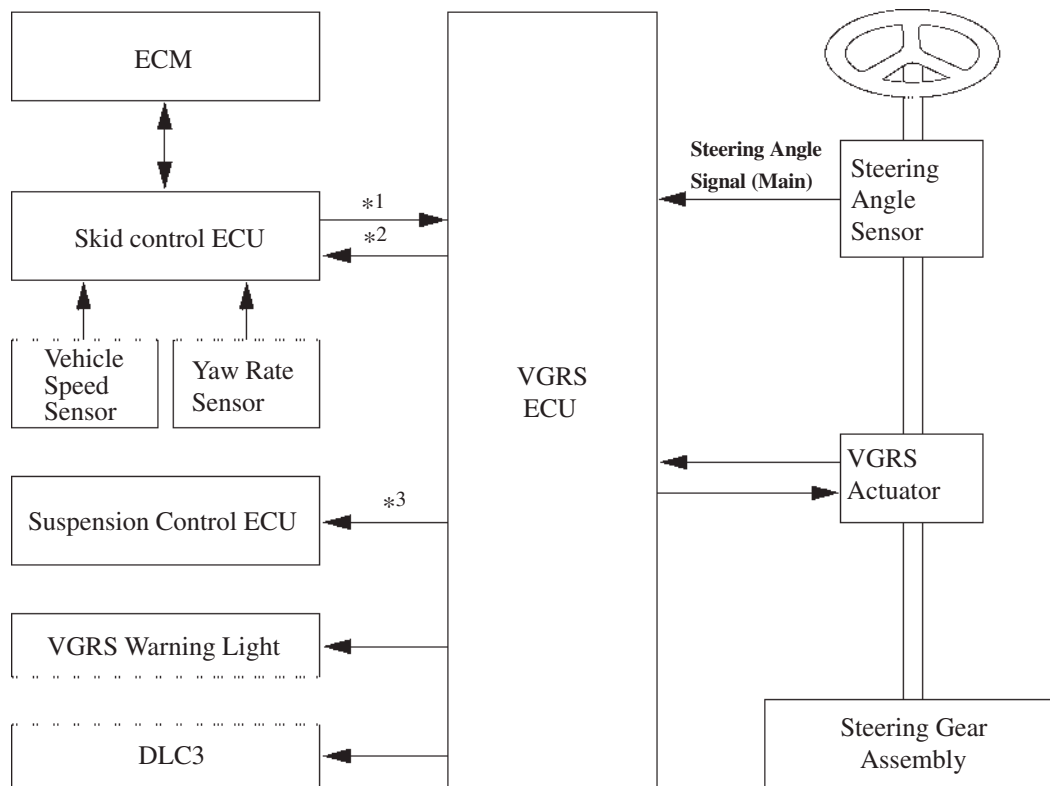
ECM

Skid control ECU

$*1$

$*2$

Vehicle Speed Sensor

Yaw Rate Sensor

Suspension Control ECU

$*3$

VGRS Warning Light

DLC3

VGRS ECU

Steering Angle Signal (Main)

Steering Angle Sensor

VGRS Actuator

Steering Gear Assembly